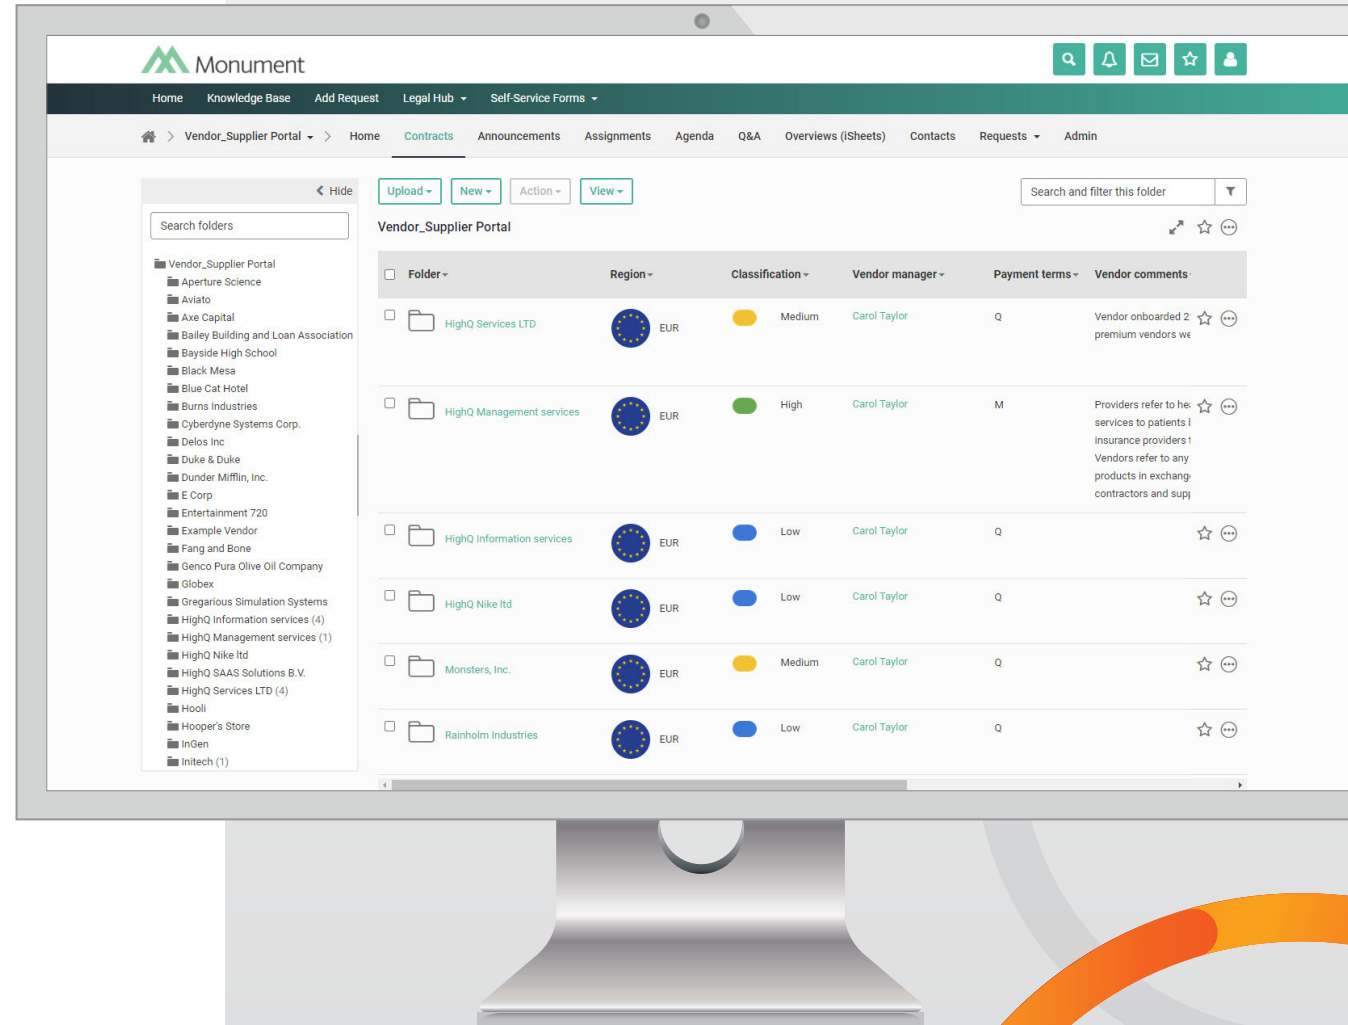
Monument

Home Knowledge Base Add Request Legal Hub Self-Service Forms

Vendor_Supplier Portal Home Contracts Announcements Assignments Agenda Q&A Overviews (iSheets) Contacts Requests Admin

Hide

Search folders

Vendor_Supplier Portal
Aperture Science
Aviato
Axe Capital
Bailey Building and Loan Association
Bayside High School
Black Mesa
Blue Cat Hotel
Burns Industries
Cyberdyne Systems Corp.
Delos Inc
Duke & Duke
Dunder Mifflin, Inc.
E Corp
Entertainment 720
Example Vendor
Fang and Bone
Genco Pura Olive Oil Company
Globex
Gregarious Simulation Systems
HighQ Information services (4)
HighQ Management services (1)
HighQ Nike ltd
HighQ SAAS Solutions B.V.
HighQ Services LTD (4)
Hooli
Hooper's Store
InGen
Initech (1)

Upload New Action View

Search and filter this folder

Vendor_Supplier Portal

| Folder | Region | Classification | Vendor manager | Payment terms | Vendor comments |
|---|---|---|---|---|---|
| HighQ Services LTD | EUR | Medium | Carol Taylor | Q | Vendor onboarded 2 premium vendors we |
| HighQ Management services | EUR | High | Carol Taylor | M | Providers refer to he services to patients I insurance providers Vendors refer to any products in exchang contractors and supp |
| HighQ Information services | EUR | Low | Carol Taylor | Q | |
| HighQ Nike ltd | EUR | Low | Carol Taylor | Q | |
| Monsters, Inc. | EUR | Medium | Carol Taylor | Q | |
| Rainholm Industries | EUR | Low | Carol Taylor | Q | |